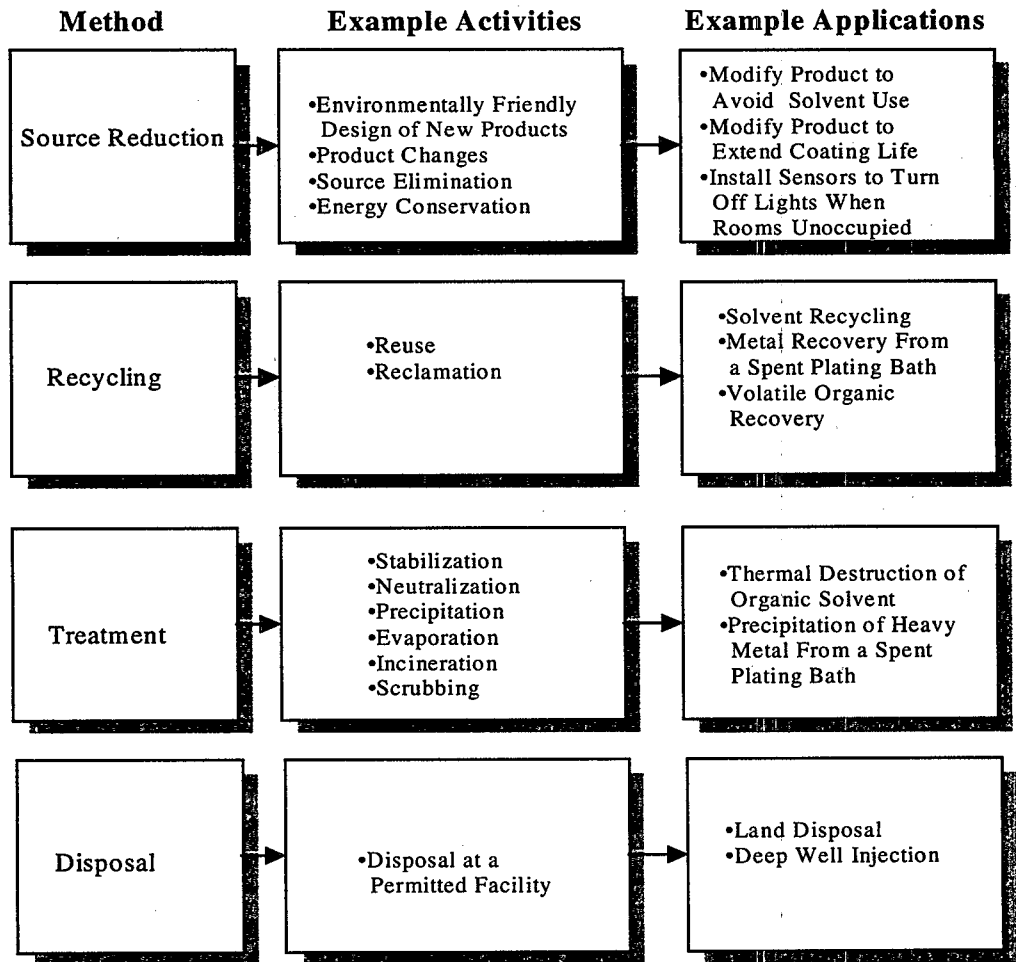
| Method | Example Activities | Example Applications |
|---|---|---|
| Source Reduction | •Environmentally Friendly Design of New Products<br>•Product Changes<br>•Source Elimination<br>•Energy Conservation | •Modify Product to Avoid Solvent Use<br>•Modify Product to Extend Coating Life<br>•Install Sensors to Turn Off Lights When Rooms Unoccupied |
| Recycling | •Reuse<br>•Reclamation | •Solvent Recycling<br>•Metal Recovery From a Spent Plating Bath<br>•Volatile Organic Recovery |
| Treatment | •Stabilization<br>•Neutralization<br>•Precipitation<br>•Evaporation<br>•Incineration<br>•Scrubbing | •Thermal Destruction of Organic Solvent<br>•Precipitation of Heavy Metal From a Spent Plating Bath |
| Disposal | •Disposal at a Permitted Facility | •Land Disposal<br>•Deep Well Injection |